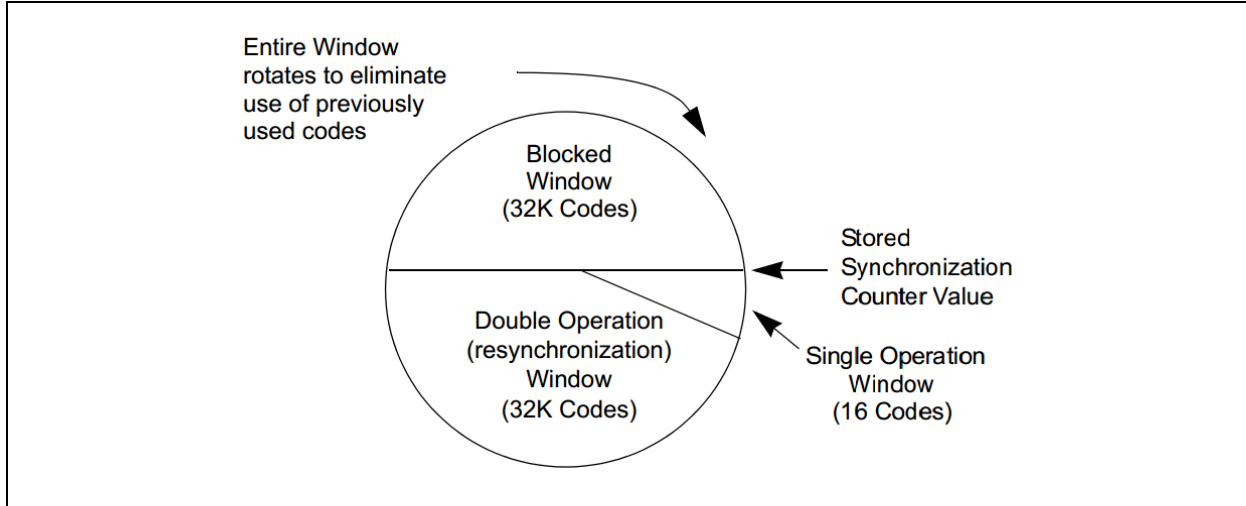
Entire Window rotates to eliminate use of previously used codes

Blocked Window (32K Codes)

Stored Synchronization Counter Value

Double Operation (resynchronization) Window (32K Codes)

Single Operation Window (16 Codes)